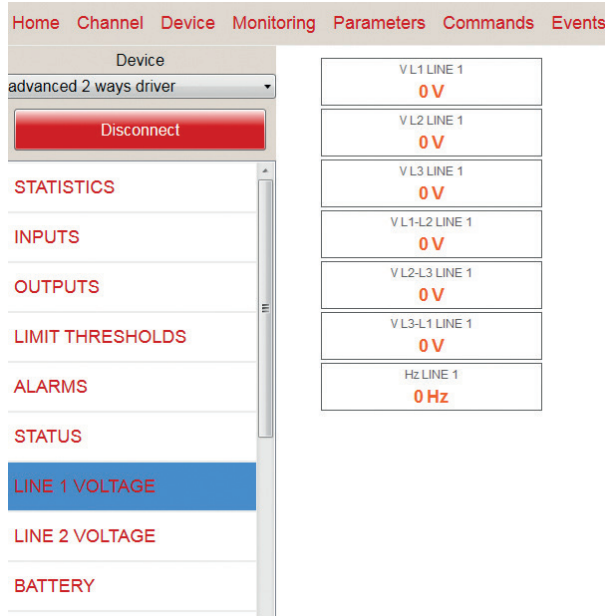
Home Channel Device Monitoring Parameters Commands Events

Device
advanced 2 ways driver

Disconnect

STATISTICS
INPUTS
OUTPUTS
LIMIT THRESHOLDS
ALARMS
STATUS
LINE 1 VOLTAGE
LINE 2 VOLTAGE
BATTERY

V L1 LINE 1
0 V

V L2 LINE 1
0 V

V L3 LINE 1
0 V

V L1-L2 LINE 1
0 V

V L2-L3 LINE 1
0 V

V L3-L1 LINE 1
0 V

Hz LINE 1
0 Hz